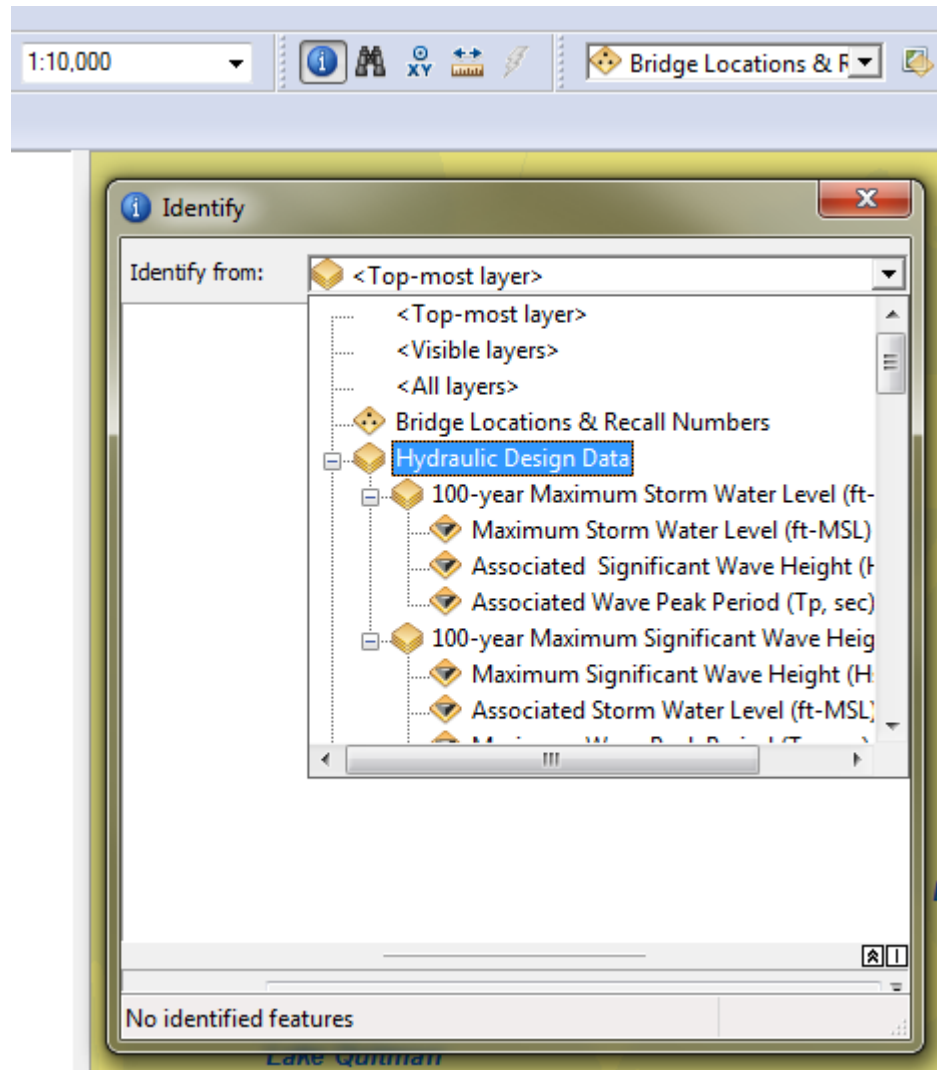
1:10,000

XY

Bridge Locations & R

Identify

Identify from: <Top-most layer>

<Top-most layer>
<Visible layers>
<All layers>
Bridge Locations & Recall Numbers
Hydraulic Design Data
100-year Maximum Storm Water Level (ft-
Maximum Storm Water Level (ft-MSL)
Associated  Significant Wave Height (H
Associated Wave Peak Period (Tp, sec)
100-year Maximum Significant Wave Heig
Maximum Significant Wave Height (H
Associated Storm Water Level (ft-MSL)
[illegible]

III

No identified features

Lake Quitman